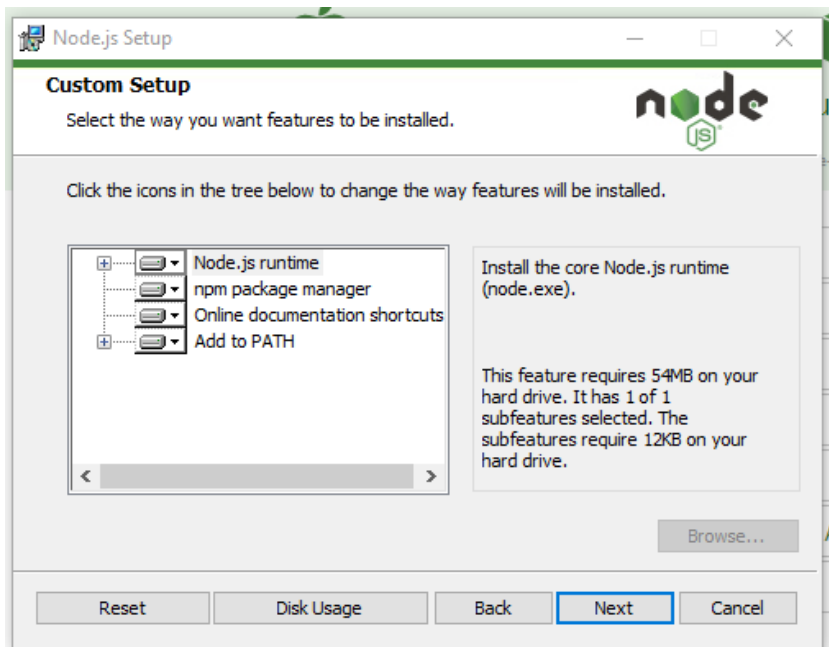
Node.js Setup

Custom Setup

Select the way you want features to be installed.

node JS

Click the icons in the tree below to change the way features will be installed.

Node.js runtime
npm package manager
Online documentation shortcuts
Add to PATH

Install the core Node.js runtime (node.exe).

This feature requires 54MB on your hard drive. It has 1 of 1 subfeatures selected. The subfeatures require 12KB on your hard drive.

Browse...

Reset Disk Usage Back Next Cancel